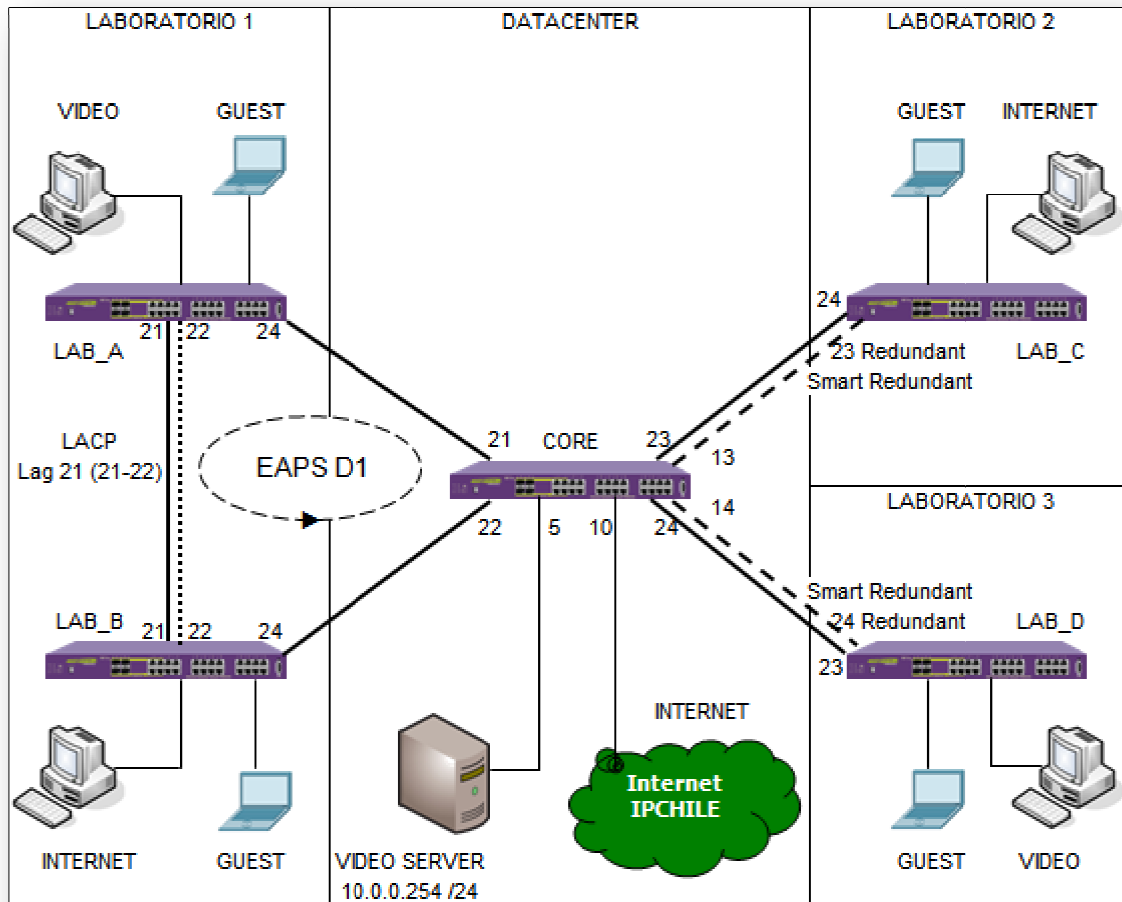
LABORATORIO 1

DATACENTER

LABORATORIO 2

VIDEO

GUEST

GUEST

INTERNET

21 22 24

LAB_A

24

23 Redundant

LAB_C

Smart Redundant

LACP
Lag 21 (21-22)

EAPS D1

21

CORE

23

13

LABORATORIO 3

22

5

10

24

14

Smart Redundant

24 Redundant

LAB_D

LAB_B

21 22 24

23

INTERNET

Internet
IPCHILE

INTERNET

GUEST

VIDEO SERVER
10.0.0.254 /24

GUEST

VIDEO